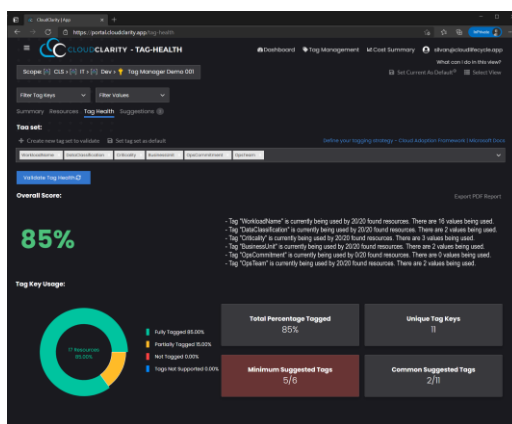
CloudClarity | App
https://portal.cloudclarity.app/tag-health

CLOUDCLARITY - TAG-HEALTH
Dashboard Tag Management Cost Summary silvan@cloudlifecycle.app
What can I do in this view?
Scope: CLS > IT > Dev > Tag Manager Demo 001
Set Current As Default Select View

Filter Tag Keys
Filter Values

Summary Resources Tag Health Suggestions

Tag set:
+ Create new tag set to validate Set tag set as default
Define your tagging strategy - Cloud Adoption Framework | Microsoft Docs
WorkloadName DataClassification Criticality BusinessUnit OpsCommitment OpsTeam

Validate Tag Health

Overall Score:
Export PDF Report

85%

- Tag "WorkloadName" is currently being used by 20/20 found resources. There are 16 values being used.
- Tag "DataClassification" is currently being used by 20/20 found resources. There are 2 values being used.
- Tag "Criticality" is currently being used by 20/20 found resources. There are 3 values being used.
- Tag "BusinessUnit" is currently being used by 20/20 found resources. There are 2 values being used.
- Tag "OpsCommitment" is currently being used by 0/20 found resources. There are 0 values being used.
- Tag "OpsTeam" is currently being used by 20/20 found resources. There are 2 values being used.

Tag Key Usage:

17 Resources 85.00%

Fully Tagged 85.00%
Partially Tagged 15.00%
Not Tagged 0.00%
Tags Not Supported 0.00%

Total Percentage Tagged
85%

Unique Tag Keys
11

Minimum Suggested Tags
5/6

Common Suggested Tags
2/11